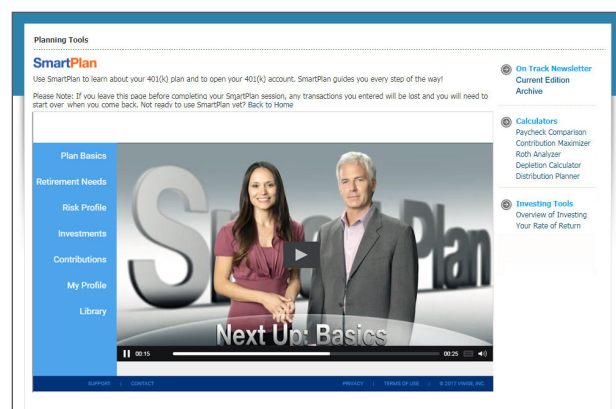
Planning Tools

SmartPlan

Use SmartPlan to learn about your 401(k) plan and to open your 401(k) account. SmartPlan guides you every step of the way!

Please Note: If you leave this page before completing your SmartPlan session, any transactions you entered will be lost and you will need to start over when you come back. Not ready to use SmartPlan yet? Back to Home

Plan Basics
Retirement Needs
Risk Profile
Investments
Contributions
My Profile
Library

SmartPlan

Next Up: Basics

00:15
00:25

SUPPORT | CONTACT
PRIVACY | TERMS OF USE | © 2017 VIVIDE, INC.

On Track Newsletter
Current Edition
Archive

Calculators
Paycheck Comparison
Contribution Maximizer
Roth Analyzer
Depletion Calculator
Distribution Planner

Investing Tools
Overview of Investing
Your Rate of Return